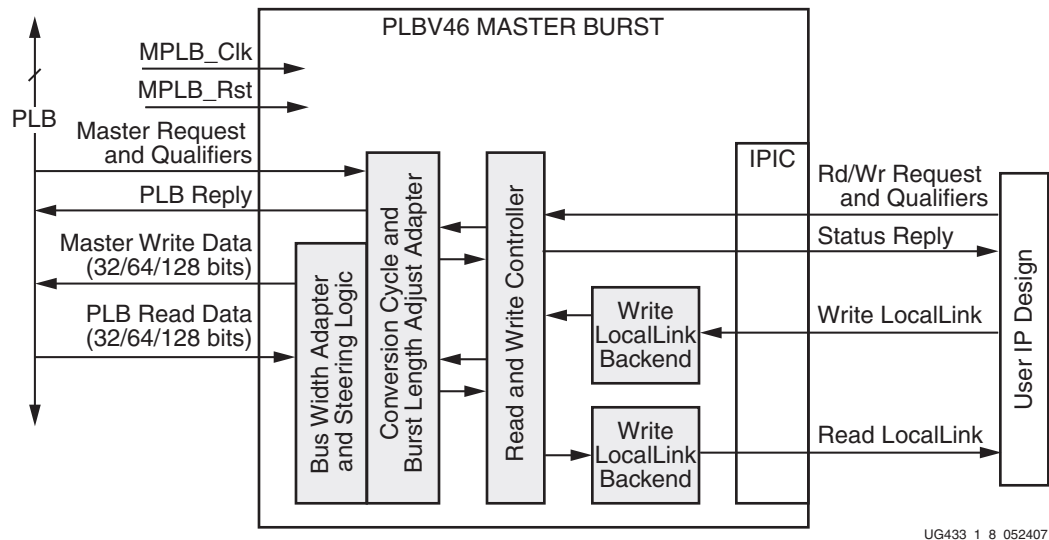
PLBV46 MASTER BURST

PLB

MPLB_Clk

MPLB_Rst

Master Request and Qualifiers

PLB Reply

Master Write Data (32/64/128 bits)

PLB Read Data (32/64/128 bits)

Bus Width Adapter and Steering Logic

Conversion Cycle and Burst Length Adjust Adapter

Read and Write Controller

Write LocalLink Backend

Write LocalLink Backend

IPIC

Rd/Wr Request and Qualifiers

Status Reply

Write LocalLink

Read LocalLink

User IP Design

UG433 1 8 052407